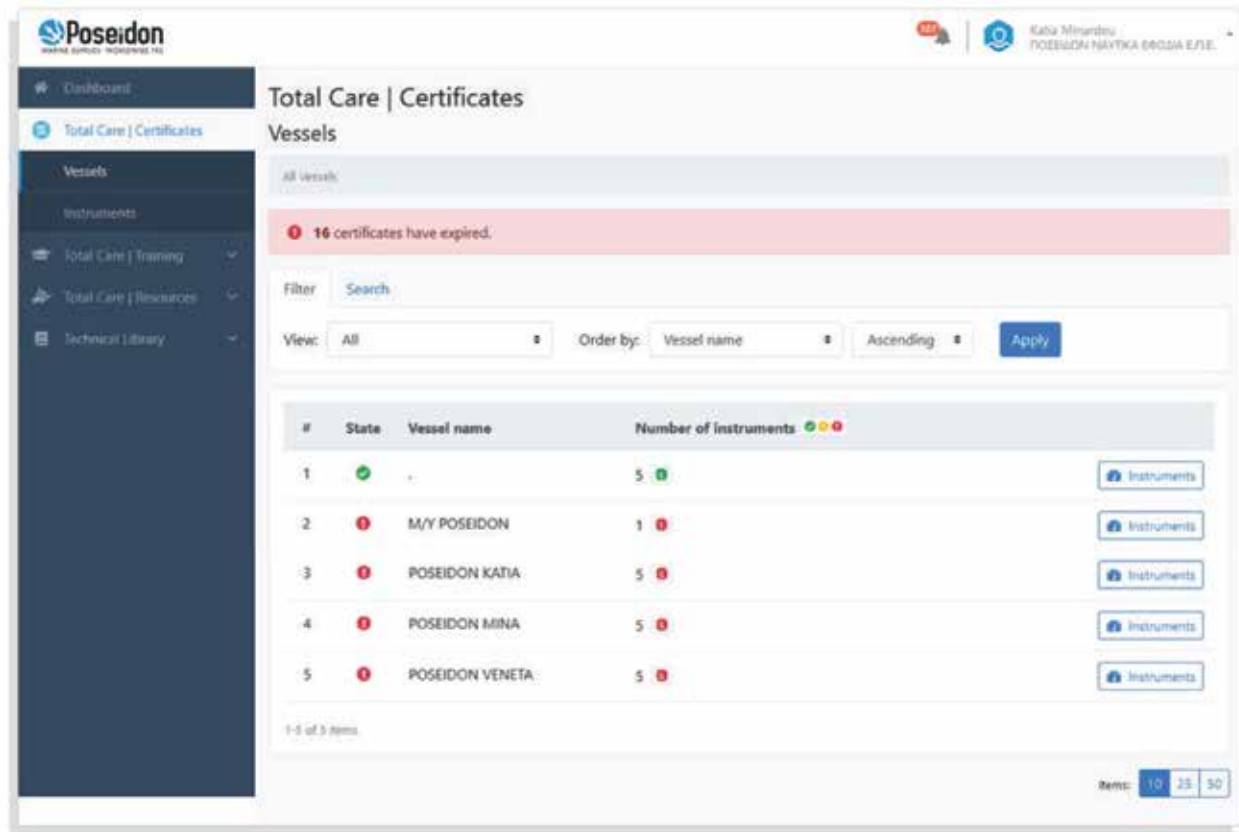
Poseidon
MARINE SUPPLIES · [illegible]

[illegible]

Katia Minardou
ΠΟΣΕΙΔΩΝ ΝΑΥΤΙΚΑ ΕΦΟΔΙΑ Ε.Π.Ε.

Dashboard
Total Care | Certificates
Vessels
Instruments
Total Care | Training
Total Care | Resources
Technical Library

Total Care | Certificates
Vessels

All Vessels

16 certificates have expired.

Filter
Search

View: All
Order by: Vessel name
Ascending
Apply

| # | State | Vessel name | Number of instruments | |
|---|---|---|---|---|
| 1 | | . | 5 | Instruments |
| 2 | | M/Y POSEIDON | 1 | Instruments |
| 3 | | POSEIDON KATIA | 5 | Instruments |
| 4 | | POSEIDON MINA | 5 | Instruments |
| 5 | | POSEIDON VENETA | 5 | Instruments |

1-5 of 5 items

Items: 10 25 50